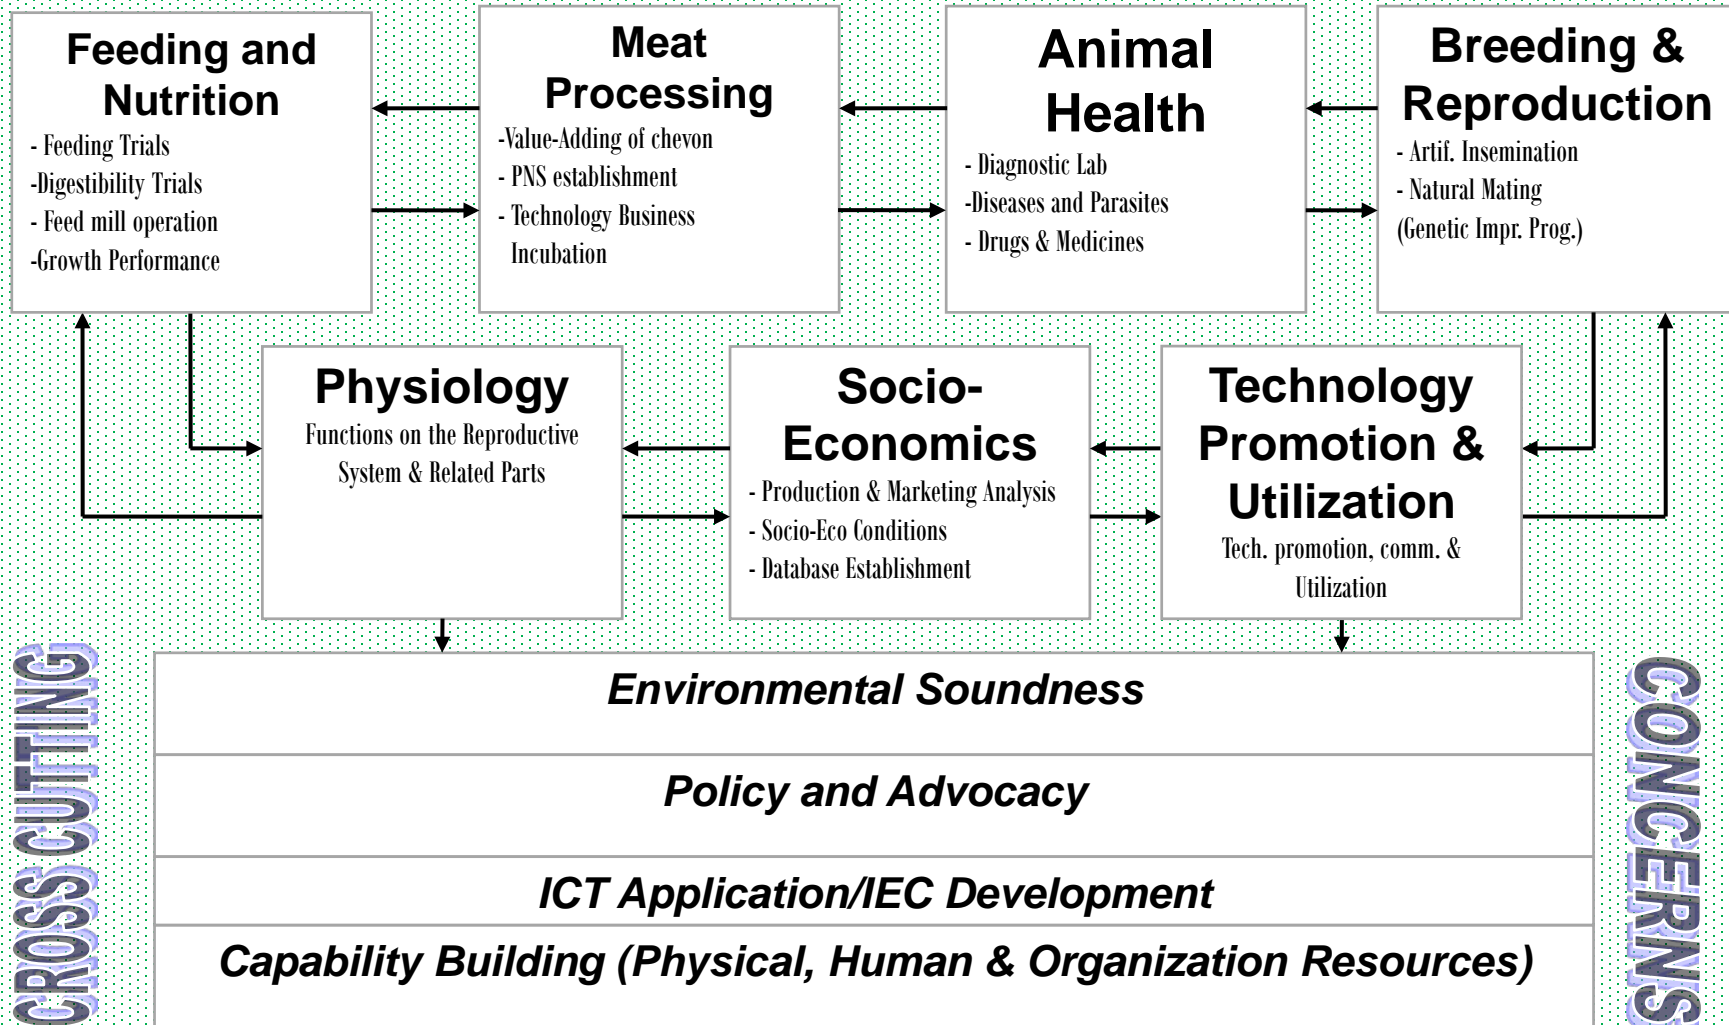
Feeding and Nutrition
- Feeding Trials
-Digestibility Trials
- Feed mill operation
-Growth Performance

Meat Processing
-Value-Adding of chevon
- PNS establishment
- Technology Business Incubation

Animal Health
- Diagnostic Lab
-Diseases and Parasites
- Drugs & Medicines

Breeding & Reproduction
- Artif. Insemination
- Natural Mating
(Genetic Impr. Prog.)

Physiology
Functions on the Reproductive System & Related Parts

Socio-Economics
- Production & Marketing Analysis
- Socio-Eco Conditions
- Database Establishment

Technology Promotion & Utilization
Tech. promotion, comm. & Utilization

CROSS CUTTING

Environmental Soundness

Policy and Advocacy

ICT Application/IEC Development

Capability Building (Physical, Human & Organization Resources)

CONCERNS